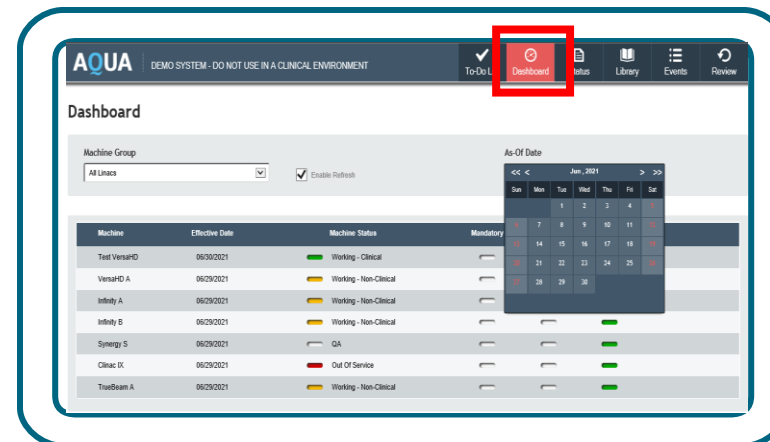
AQUA DEMO SYSTEM - DO NOT USE IN A CLINICAL ENVIRONMENT

To-Do L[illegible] Dashboard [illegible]tatus Library Events Review

Dashboard

Machine Group

All Linacs

Enable Refresh

As-Of Date

<< < Jun , 2021 > >>

| Sun | Mon | Tue | Wed | Thu | Fri | Sat |
|---|---|---|---|---|---|---|
| | | 1 | 2 | 3 | 4 | 5 |
| 6 | 7 | 8 | 9 | 10 | 11 | 12 |
| 13 | 14 | 15 | 16 | 17 | 18 | 19 |
| 20 | 21 | 22 | 23 | 24 | 25 | 26 |
| 27 | 28 | 29 | 30 | | | |

| Machine | Effective Date | Machine Status | Mandatory |
|---|---|---|---|
| Test VersaHD | 06/30/2021 | Working - Clinical | |
| VersaHD A | 06/29/2021 | Working - Non-Clinical | |
| Infinity A | 06/29/2021 | Working - Non-Clinical | |
| Infinity B | 06/29/2021 | Working - Non-Clinical | |
| Synergy S | 06/29/2021 | QA | |
| Clinac IX | 06/29/2021 | Out Of Service | |
| TrueBeam A | 06/29/2021 | Working - Non-Clinical | |